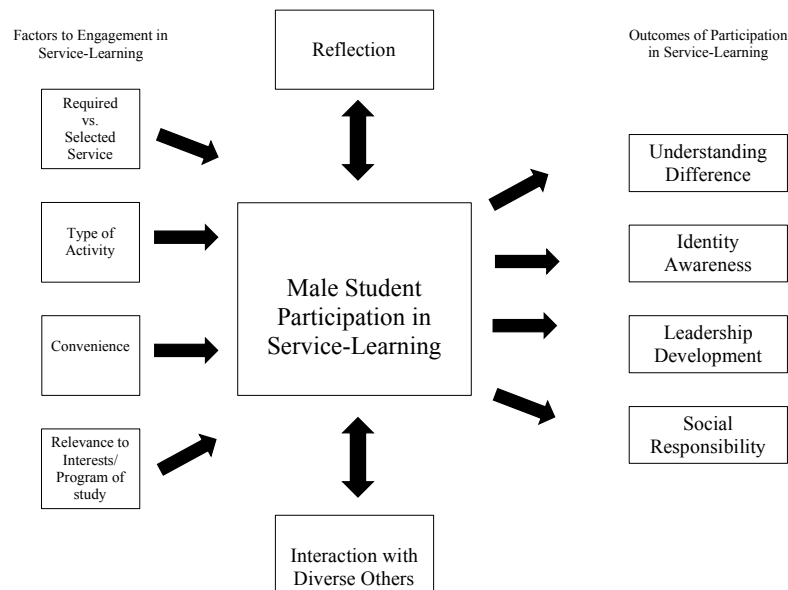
Factors to Engagement in Service-Learning

Reflection

Outcomes of Participation in Service-Learning

Required vs. Selected Service

Type of Activity

Convenience

Relevance to Interests/ Program of study

Male Student Participation in Service-Learning

Understanding Difference

Identity Awareness

Leadership Development

Social Responsibility

Interaction with Diverse Others